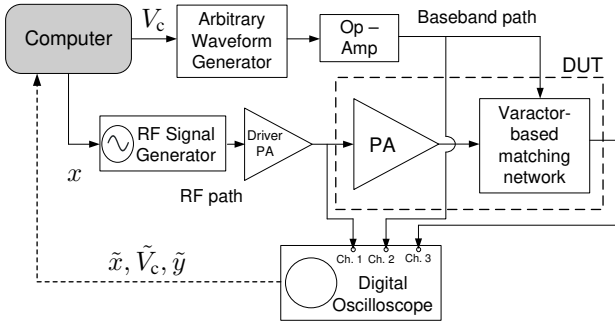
Computer

$V_{\mathrm{c}}$

Arbitrary Waveform Generator

Op – Amp

Baseband path

DUT

RF Signal Generator

Driver PA

PA

Varactor-based matching network

$x$

RF path

$\tilde{x}, \tilde{V}_{\mathrm{c}}, \tilde{y}$

Ch. 1

Ch. 2

Ch. 3

Digital Oscilloscope